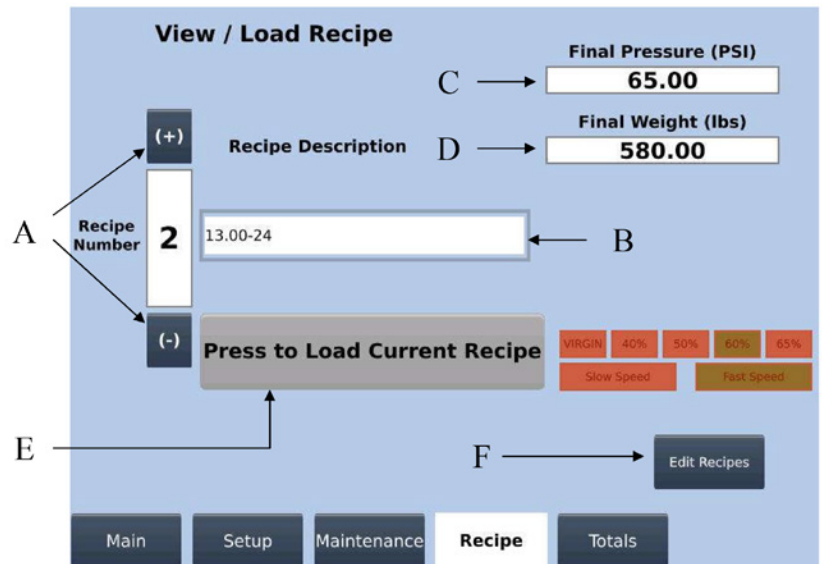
View / Load Recipe

Final Pressure (PSI)

C

65.00

Final Weight (lbs)

(+)

Recipe Description

D

580.00

A

Recipe Number

2

13.00-24

B

(-)

Press to Load Current Recipe

VIRGIN | 40% | 50% | 60% | 65%

Slow Speed | Fast Speed

E

F

Edit Recipes

Main | Setup | Maintenance | Recipe | Totals